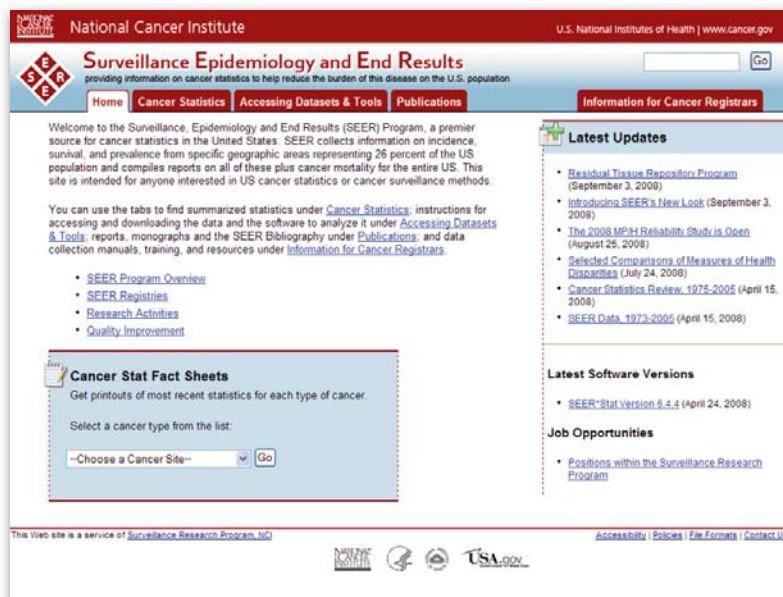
NATIONAL CANCER INSTITUTE National Cancer Institute

U.S. National Institutes of Health | www.cancer.gov

S E E R Surveillance Epidemiology and End Results
providing information on cancer statistics to help reduce the burden of this disease on the U.S. population

Go

Home | Cancer Statistics | Accessing Datasets & Tools | Publications | Information for Cancer Registrars

Welcome to the Surveillance, Epidemiology and End Results (SEER) Program, a premier source for cancer statistics in the United States. SEER collects information on incidence, survival, and prevalence from specific geographic areas representing 26 percent of the US population and compiles reports on all of these plus cancer mortality for the entire US. This site is intended for anyone interested in US cancer statistics or cancer surveillance methods.

You can use the tabs to find summarized statistics under Cancer Statistics; instructions for accessing and downloading the data and the software to analyze it under Accessing Datasets & Tools; reports, monographs and the SEER Bibliography under Publications; and data collection manuals, training, and resources under Information for Cancer Registrars.

- SEER Program Overview
- SEER Registries
- Research Activities
- Quality Improvement

Cancer Stat Fact Sheets

Get printouts of most recent statistics for each type of cancer.

Select a cancer type from the list:

--Choose a Cancer Site-- Go

Latest Updates

- Residual Tissue Repository Program (September 3, 2008)
- Introducing SEER's New Look (September 3, 2008)
- The 2008 MP/H Reliability Study is Open (August 25, 2008)
- Selected Comparisons of Measures of Health Disparities (July 24, 2008)
- Cancer Statistics Review, 1975-2005 (April 15, 2008)
- SEER Data, 1973-2005 (April 15, 2008)

Latest Software Versions

- SEER*Stat Version 6.4.4 (April 24, 2008)

Job Opportunities

- Positions within the Surveillance Research Program

This Web site is a service of Surveillance Research Program, NCI

Accessibility | Policies | File Formats | Contact U

NATIONAL CANCER INSTITUTE USA.gov